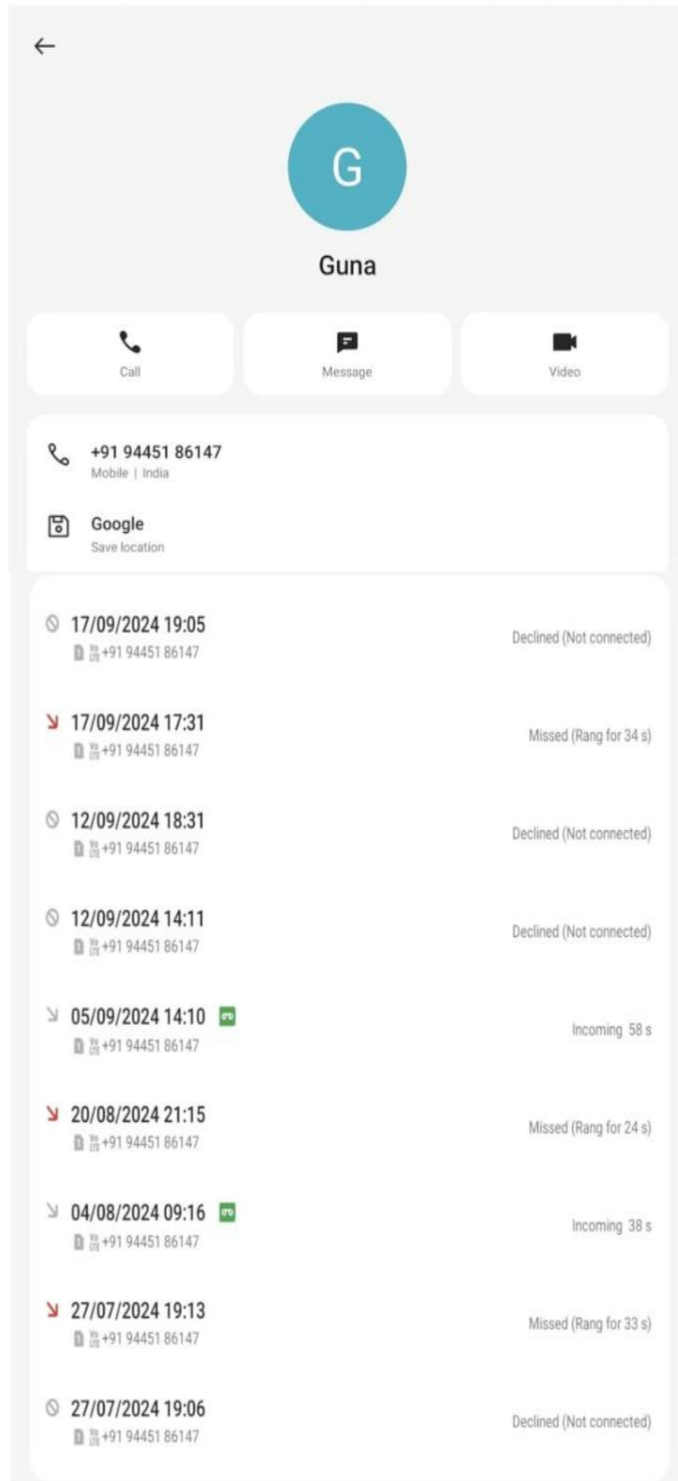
←

G

Guna

Call

Message

Video

+91 94451 86147
Mobile | India

Google
Save location

17/09/2024 19:05
+91 94451 86147
Declined (Not connected)

17/09/2024 17:31
+91 94451 86147
Missed (Rang for 34 s)

12/09/2024 18:31
+91 94451 86147
Declined (Not connected)

12/09/2024 14:11
+91 94451 86147
Declined (Not connected)

05/09/2024 14:10
+91 94451 86147
Incoming 58 s

20/08/2024 21:15
+91 94451 86147
Missed (Rang for 24 s)

04/08/2024 09:16
+91 94451 86147
Incoming 38 s

27/07/2024 19:13
+91 94451 86147
Missed (Rang for 33 s)

27/07/2024 19:06
+91 94451 86147
Declined (Not connected)